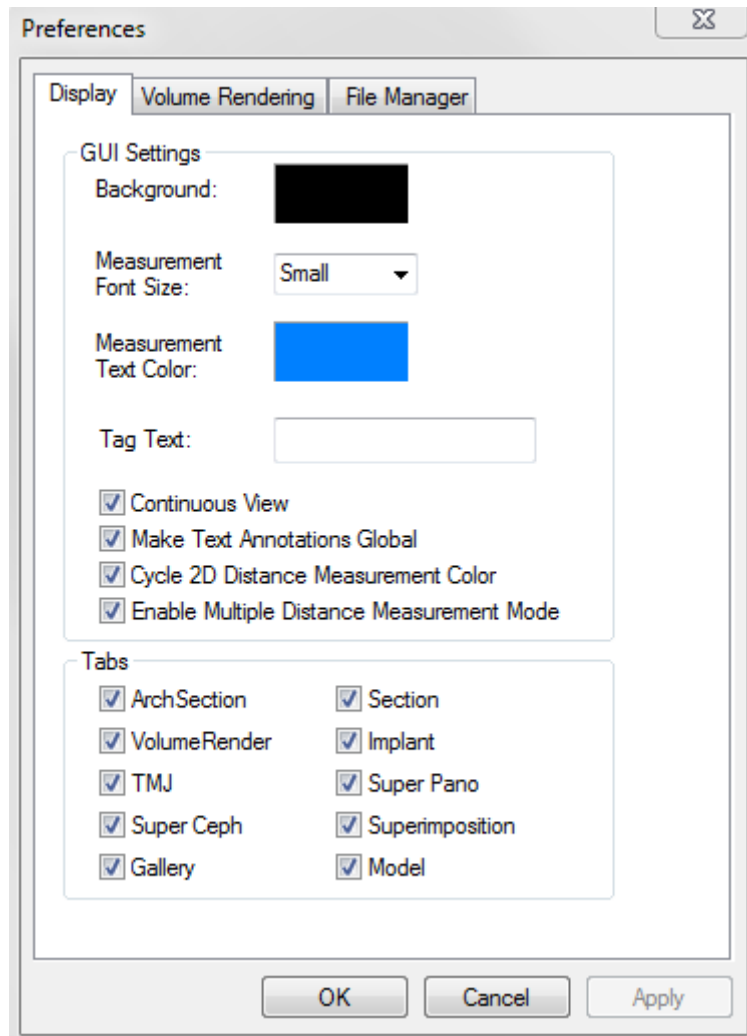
Preferences

Display | Volume Rendering | File Manager

GUI Settings

Background:

Measurement Font Size: Small

Measurement Text Color:

Tag Text:

Continuous View
Make Text Annotations Global
Cycle 2D Distance Measurement Color
Enable Multiple Distance Measurement Mode

Tabs

ArchSection
VolumeRender
TMJ
Super Ceph
Gallery

Section
Implant
Super Pano
Superimposition
Model

OK Cancel Apply